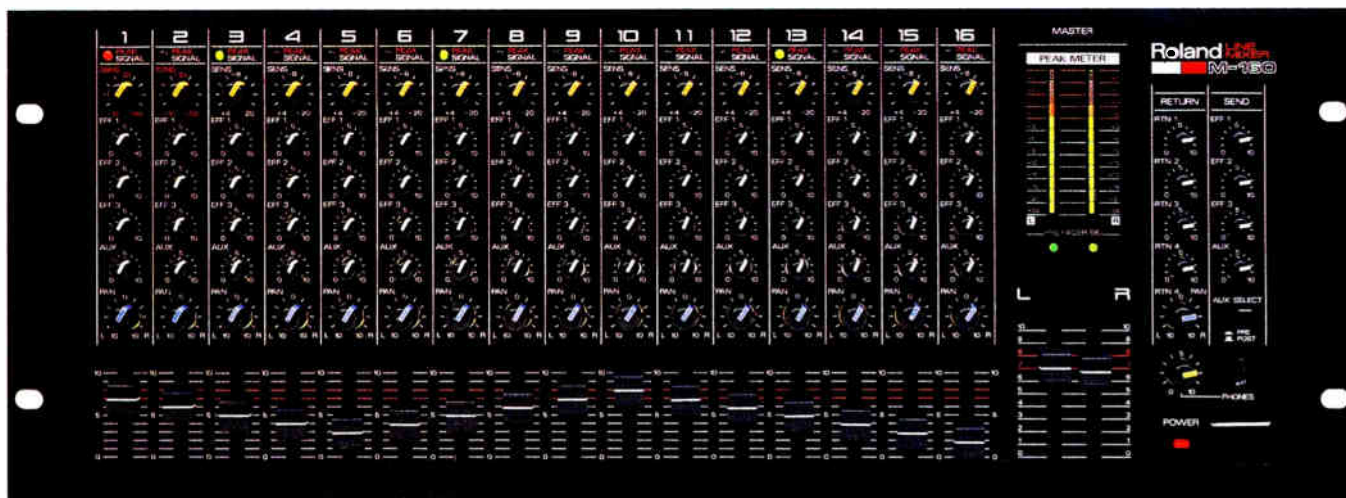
1 2 3 4 5 6 7 8 9 10 11 12 13 14 15 16

PEAK SIGNAL

SENS

EFF 1

EFF 2

EFF 3

AUX

PAN

L 10 10 R

MASTER

PEAK METER

L R

Roland LINE MIXER M-160

RETURN SEND

RTN 1 EFF 1

RTN 2 EFF 2

RTN 3 EFF 3

RTN 4 AUX

RTN 4 AUX SELECT

PRE POST

PHONES

POWER